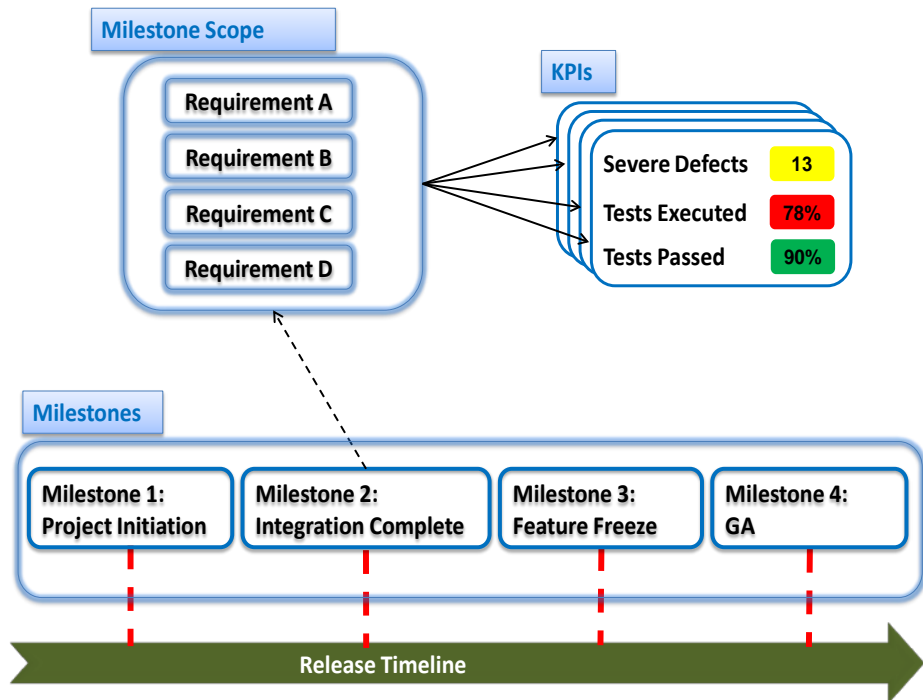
Milestone Scope

Requirement A

Requirement B

Requirement C

Requirement D

KPIs

| Severe Defects | 13 |
|---|---|
| Tests Executed | 78% |
| Tests Passed | 90% |

Milestones

Milestone 1: Project Initiation

Milestone 2: Integration Complete

Milestone 3: Feature Freeze

Milestone 4: GA

Release Timeline